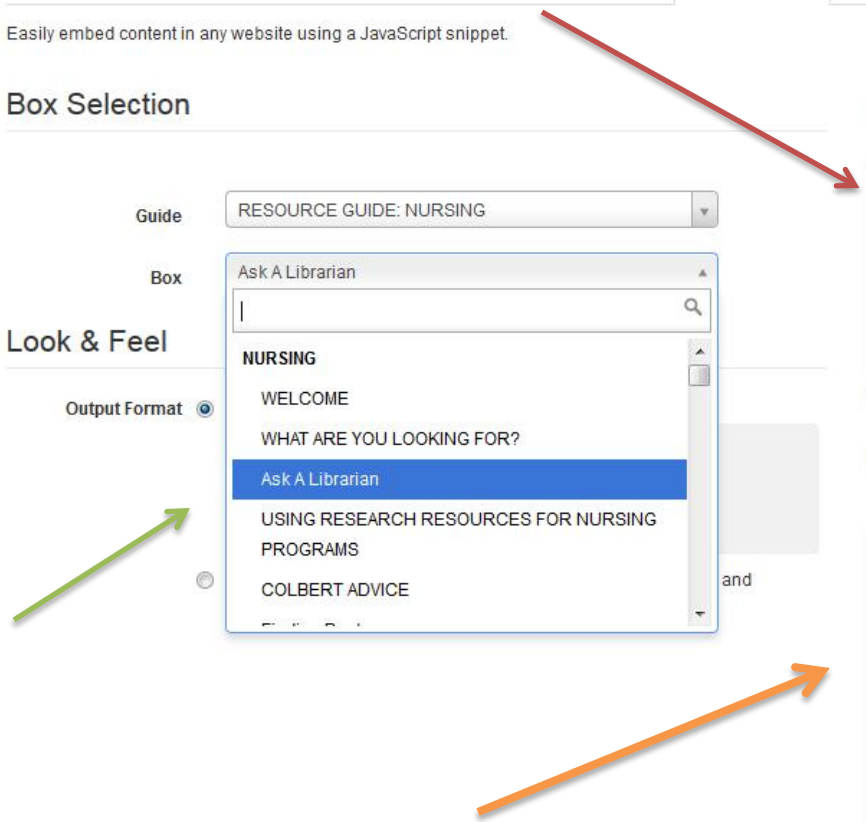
Easily embed content in any website using a JavaScript snippet.

Box Selection

Guide
RESOURCE GUIDE: NURSING

Box
Ask A Librarian

Look & Feel

Output Format

NURSING
WELCOME
WHAT ARE YOU LOOKING FOR?
Ask A Librarian
USING RESEARCH RESOURCES FOR NURSING PROGRAMS
COLBERT ADVICE
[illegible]

and